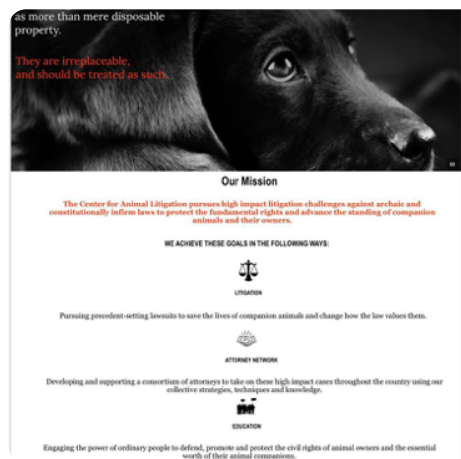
as more than mere disposable property.

They are irreplaceable, and should be treated as such.

Our Mission

The Center for Animal Litigation pursues high impact litigation challenges against archaic and constitutionally infirm laws to protect the fundamental rights and advance the standing of companion animals and their owners.

WE ACHIEVE THESE GOALS IN THE FOLLOWING WAYS:

LITIGATION

Pursuing precedent-setting lawsuits to save the lives of companion animals and change how the law values them.

ATTORNEY NETWORK

Developing and supporting a consortium of attorneys to take on these high impact cases throughout the country using our collective strategies, techniques and knowledge.

EDUCATION

Engaging the power of ordinary people to defend, promote and protect the civil rights of animal owners and the essential worth of their animal companions.